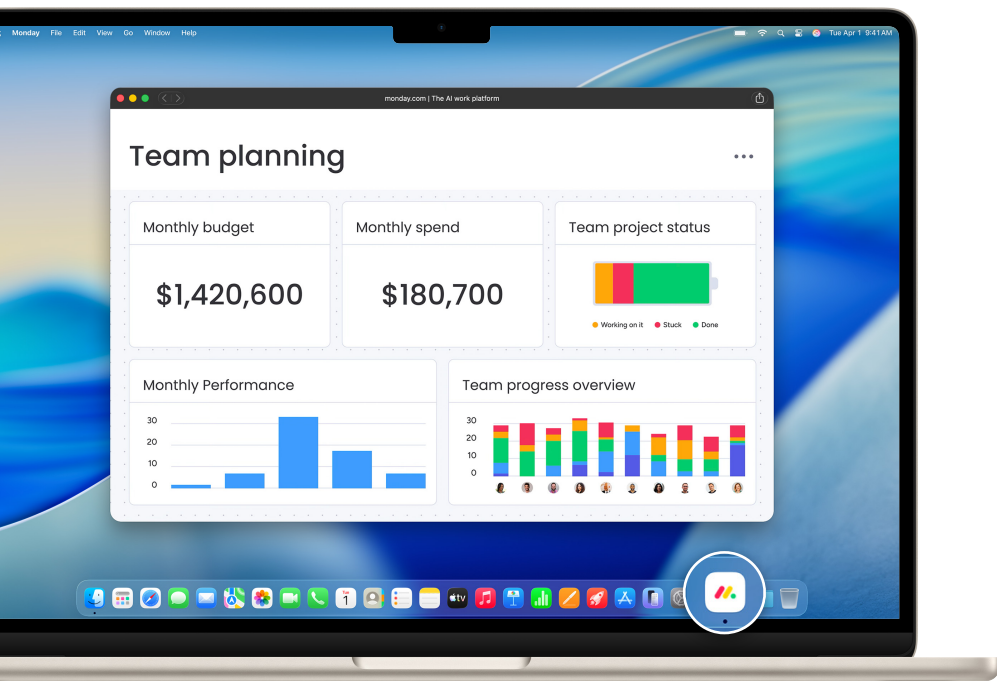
Monday File Edit View Go Window Help

Tue Apr 1 9:41 AM

monday.com | The AI work platform

Team planning

...

Monthly budget

$1,420,600

Monthly spend

$180,700

Team project status

Working on it Stuck Done

Monthly Performance

30
20
10
0

Team progress overview

30
20
10
0